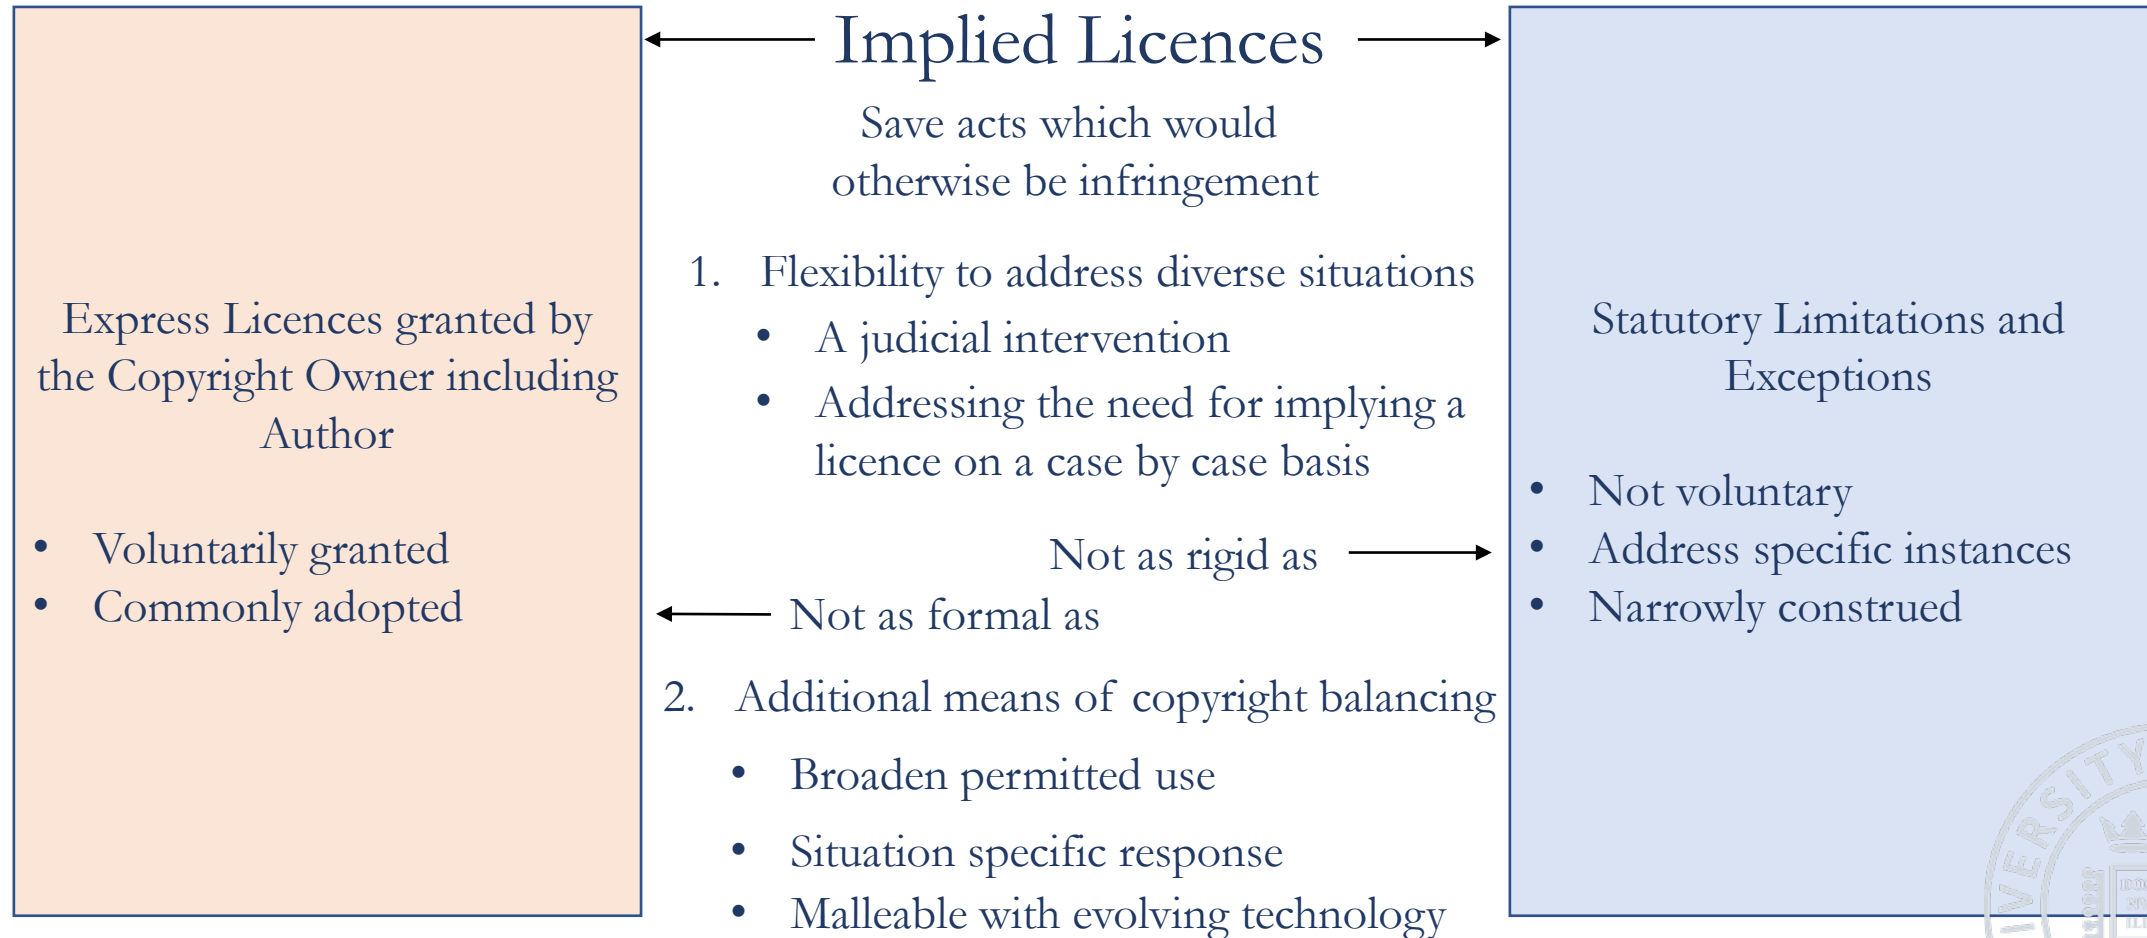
Express Licences granted by the Copyright Owner including Author

- Voluntarily granted
- Commonly adopted

Implied Licences

Save acts which would otherwise be infringement

1. Flexibility to address diverse situations
   - A judicial intervention
   - Addressing the need for implying a licence on a case by case basis

Not as rigid as

Not as formal as

2. Additional means of copyright balancing
   - Broaden permitted use
   - Situation specific response
   - Malleable with evolving technology

Statutory Limitations and Exceptions

- Not voluntary
- Address specific instances
- Narrowly construed

VERSITY